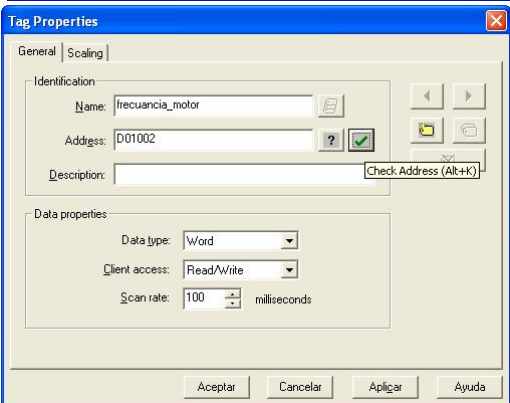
Tag Properties

General | Scaling

Identification

Name: frecuancia_motor

Address: D01002

?

Check Address (Alt+K)

Description:

Data properties

Data type: Word

Client access: Read/Write

Scan rate: 100 milliseconds

Aceptar | Cancelar | Aplicar | Ayuda